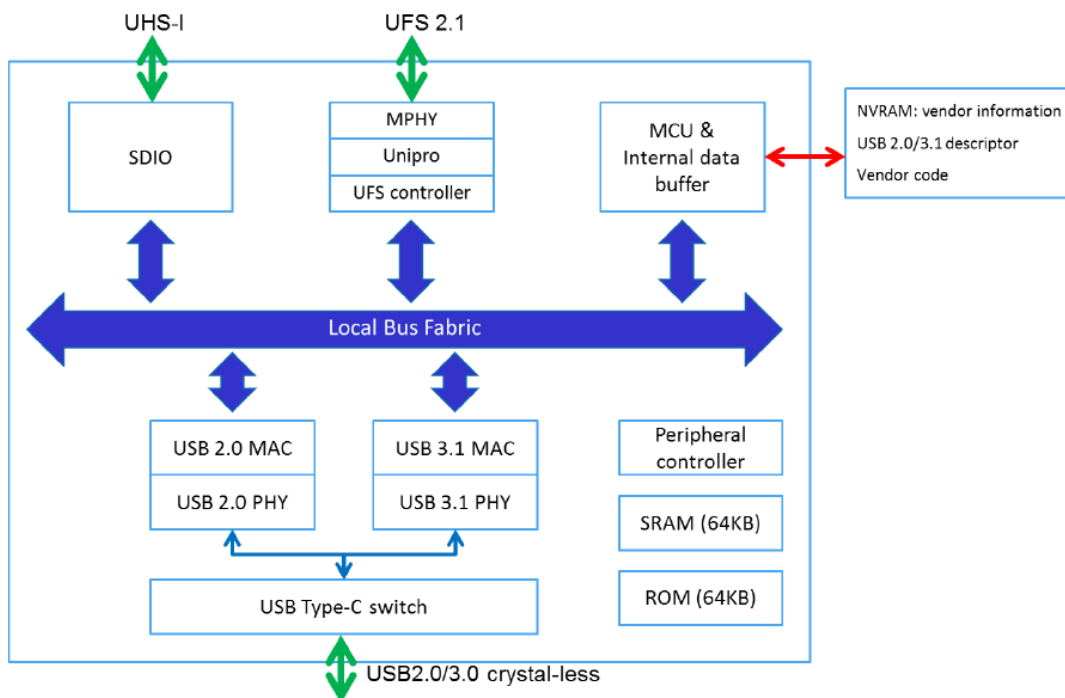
UHS-I

UFS 2.1

SDIO

MPHY

Unipro

UFS controller

MCU & Internal data buffer

NVRAM: vendor information

USB 2.0/3.1 descriptor

Vendor code

Local Bus Fabric

USB 2.0 MAC

USB 2.0 PHY

USB 3.1 MAC

USB 3.1 PHY

Peripheral controller

SRAM (64KB)

ROM (64KB)

USB Type-C switch

USB2.0/3.0 crystal-less